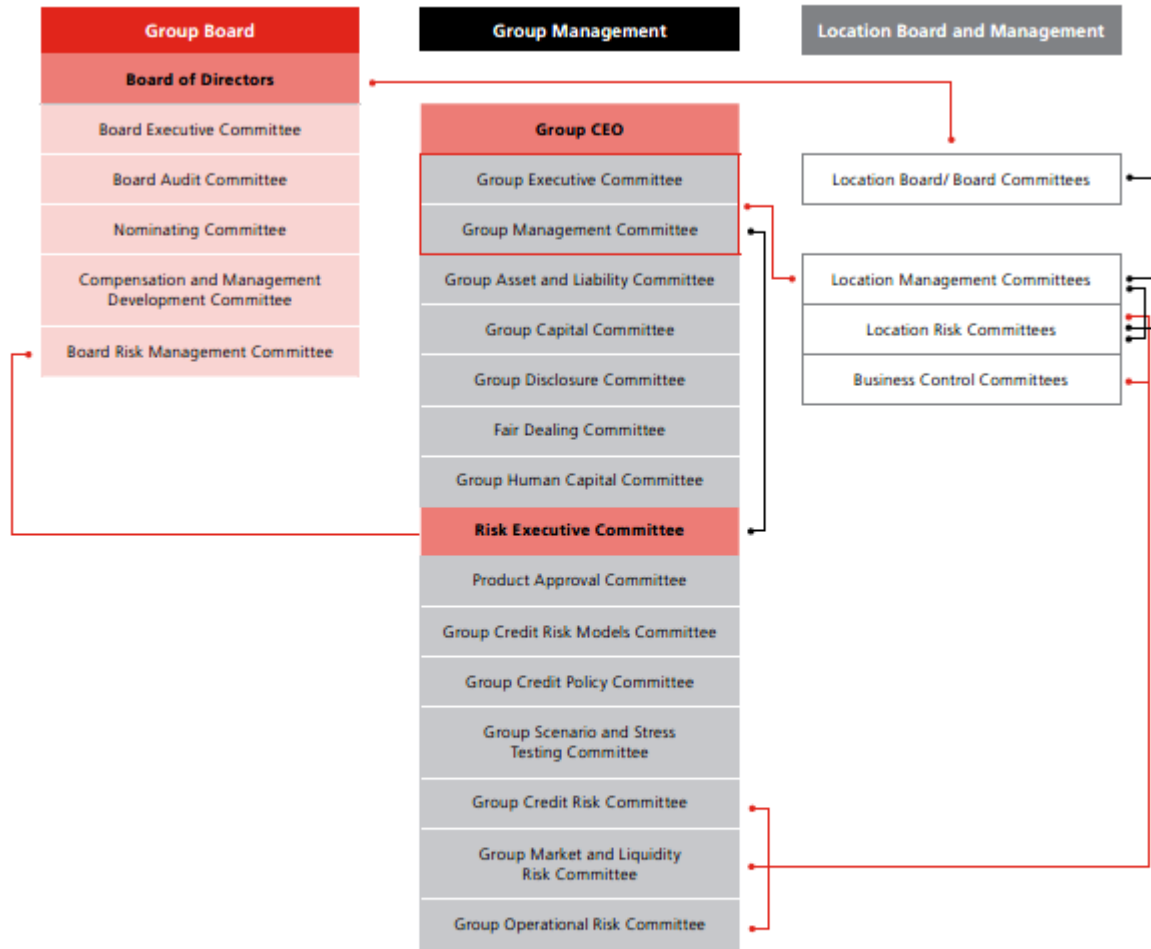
Group Board

Board of Directors

Board Executive Committee

Board Audit Committee

Nominating Committee

Compensation and Management Development Committee

Board Risk Management Committee

Group Management

Group CEO

Group Executive Committee

Group Management Committee

Group Asset and Liability Committee

Group Capital Committee

Group Disclosure Committee

Fair Dealing Committee

Group Human Capital Committee

Risk Executive Committee

Product Approval Committee

Group Credit Risk Models Committee

Group Credit Policy Committee

Group Scenario and Stress Testing Committee

Group Credit Risk Committee

Group Market and Liquidity Risk Committee

Group Operational Risk Committee

Location Board and Management

Location Board/ Board Committees

Location Management Committees

Location Risk Committees

Business Control Committees